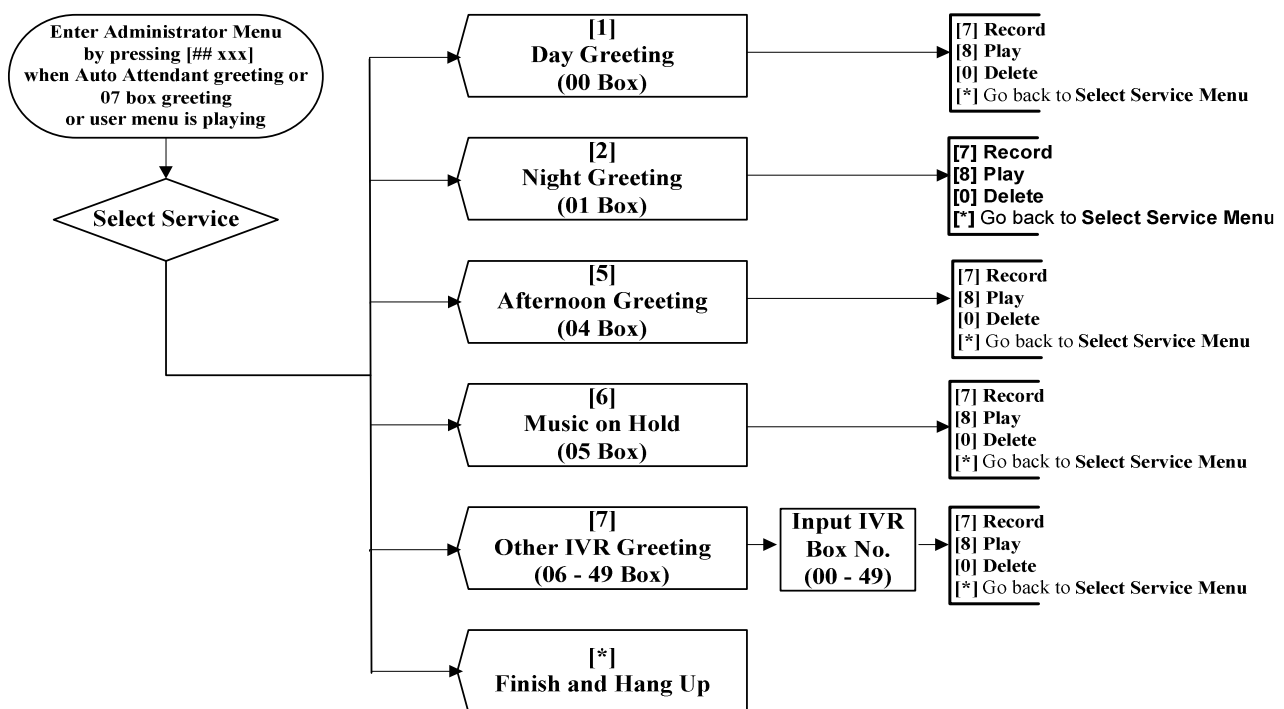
Enter Administrator Menu by pressing [## xxx] when Auto Attendant greeting or 07 box greeting or user menu is playing

Select Service

[1]
Day Greeting
(00 Box)

[7] Record
[8] Play
[0] Delete
[*] Go back to Select Service Menu

[2]
Night Greeting
(01 Box)

[7] Record
[8] Play
[0] Delete
[*] Go back to Select Service Menu

[5]
Afternoon Greeting
(04 Box)

[7] Record
[8] Play
[0] Delete
[*] Go back to Select Service Menu

[6]
Music on Hold
(05 Box)

[7] Record
[8] Play
[0] Delete
[*] Go back to Select Service Menu

[7]
Other IVR Greeting
(06 - 49 Box)

Input IVR Box No.
(00 - 49)

[7] Record
[8] Play
[0] Delete
[*] Go back to Select Service Menu

[*]
Finish and Hang Up